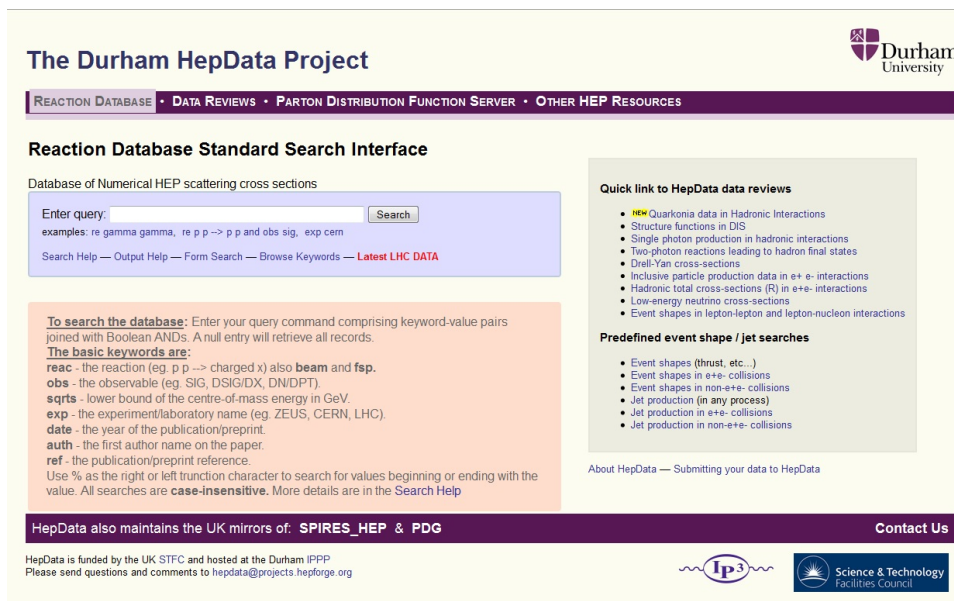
The Durham HepData Project

Durham University

REACTION DATABASE • DATA REVIEWS • PARTON DISTRIBUTION FUNCTION SERVER • OTHER HEP RESOURCES

Reaction Database Standard Search Interface

Database of Numerical HEP scattering cross sections

Enter query: Search

examples: re gamma gamma, re p p --> p p and obs sig, exp cern

Search Help — Output Help — Form Search — Browse Keywords — Latest LHC DATA

To search the database: Enter your query command comprising keyword-value pairs joined with Boolean ANDs. A null entry will retrieve all records.
The basic keywords are:
reac - the reaction (eg. p p --> charged x) also beam and fsp.
obs - the observable (eg. SIG, DSIG/DX, DN/DPT).
sqrts - lower bound of the centre-of-mass energy in GeV.
exp - the experiment/laboratory name (eg. ZEUS, CERN, LHC).
date - the year of the publication/preprint.
auth - the first author name on the paper.
ref - the publication/preprint reference.
Use % as the right or left trunction character to search for values beginning or ending with the value. All searches are case-insensitive. More details are in the Search Help

Quick link to HepData data reviews

NEW Quarkonia data in Hadronic Interactions
Structure functions in DIS
Single photon production in hadronic interactions
Two-photon reactions leading to hadron final states
Drell-Yan cross-sections
Inclusive particle production data in e+ e- interactions
Hadronic total cross-sections (R) in e+e- interactions
Low-energy neutrino cross-sections
Event shapes in lepton-lepton and lepton-nucleon interactions

Predefined event shape / jet searches

Event shapes (thrust, etc...)
Event shapes in e+e- collisions
Event shapes in non-e+e- collisions
Jet production (in any process)
Jet production in e+e- collisions
Jet production in non-e+e- collisions

About HepData — Submitting your data to HepData

HepData also maintains the UK mirrors of: SPIRES_HEP & PDG

Contact Us

HepData is funded by the UK STFC and hosted at the Durham IPPP
Please send questions and comments to hepdata@projects.hepforge.org

Ip3

Science & Technology Facilities Council